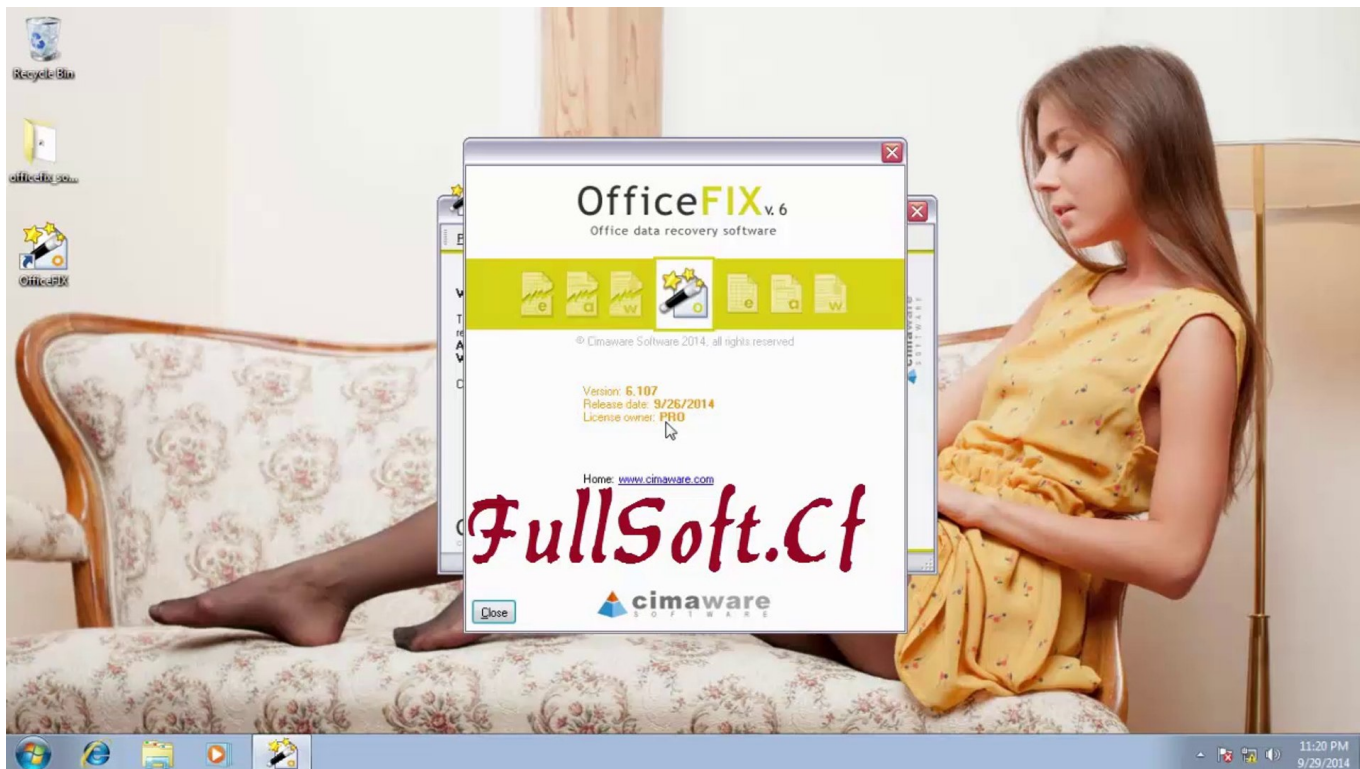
Recycle Bin

officefix_sou...

OfficeFIX

OfficeFIX v. 6
Office data recovery software

© Cimaware Software 2014, all rights reserved

Version: 6.107
Release date: 9/26/2014
License owner: PRO

Home: www.cimaware.com

FullSoft.Cf

Close

cimaware
SOFTWARE

11:20 PM
9/29/2014